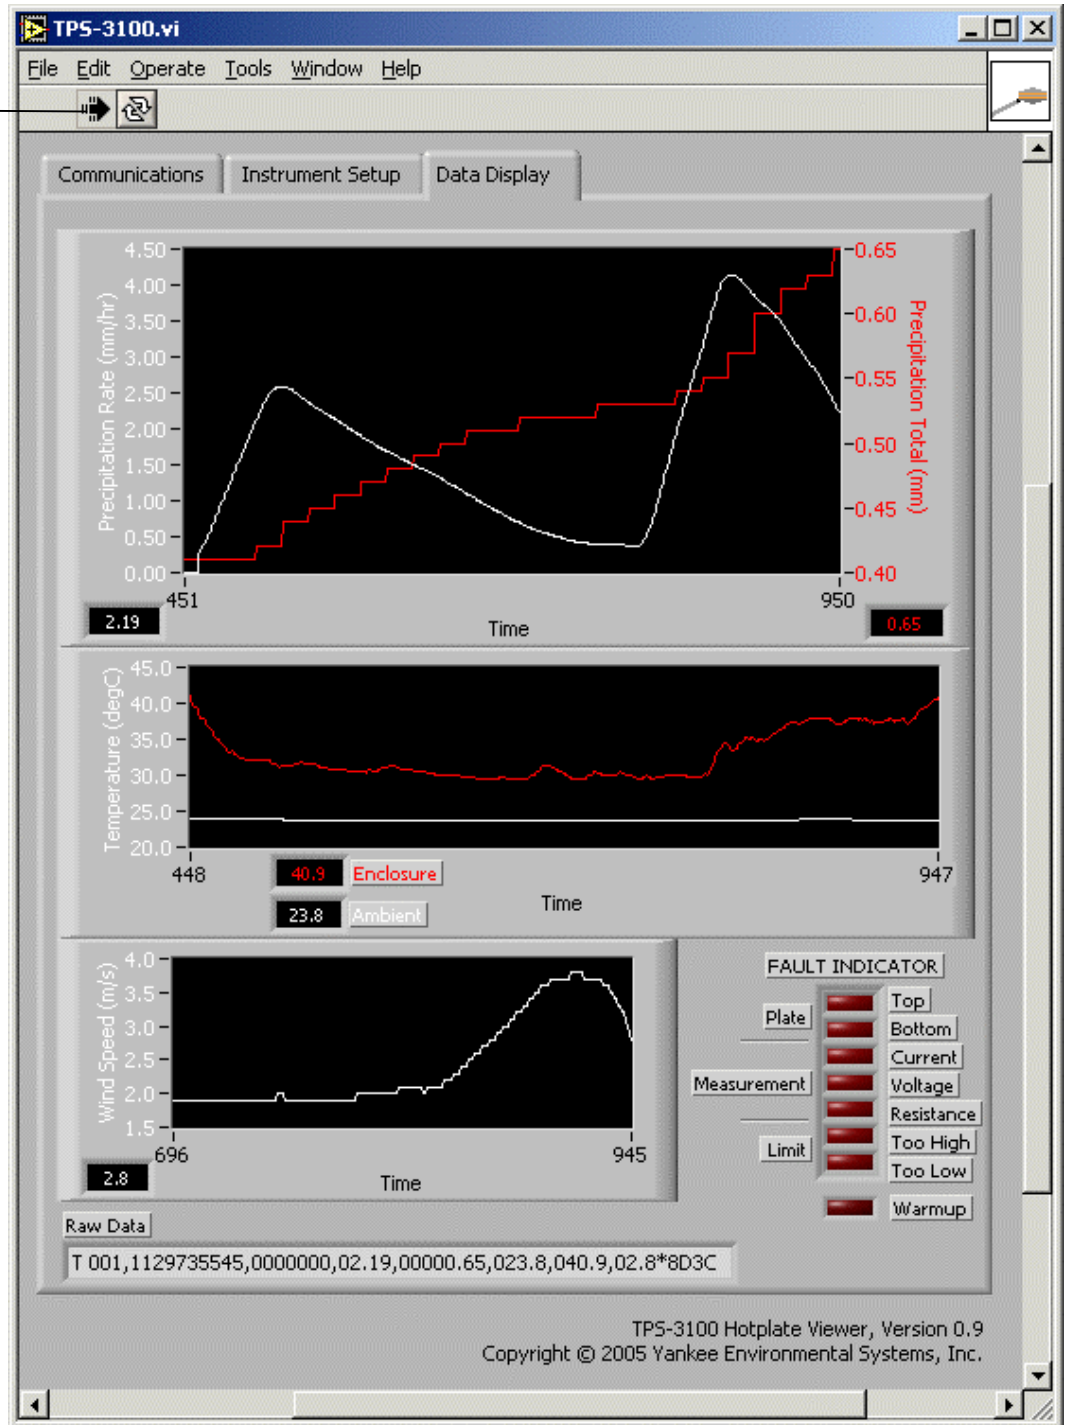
TPS-3100.vi

File Edit Operate Tools Window Help

Communications Instrument Setup Data Display

4.50
4.00
3.50
3.00
2.50
2.00
1.50
1.00
0.50
0.00
Precipitation Rate (mm/hr)
0.65
0.60
0.55
0.50
0.45
0.40
Precipitation Total (mm)
451
950
2.19
Time
0.65

45.0
40.0
35.0
30.0
25.0
20.0
Temperature (degC)
448
947
40.9 Enclosure
23.8 Ambient
Time

4.0
3.5
3.0
2.5
2.0
1.5
Wind Speed (m/s)
696
945
2.8
Time

FAULT INDICATOR
Plate
Top
Bottom
Measurement
Current
Voltage
Resistance
Limit
Too High
Too Low
Warmup

Raw Data
T 001,1129735545,0000000,02.19,00000.65,023.8,040.9,02.8*8D3C

TPS-3100 Hotplate Viewer, Version 0.9
Copyright © 2005 Yankee Environmental Systems, Inc.